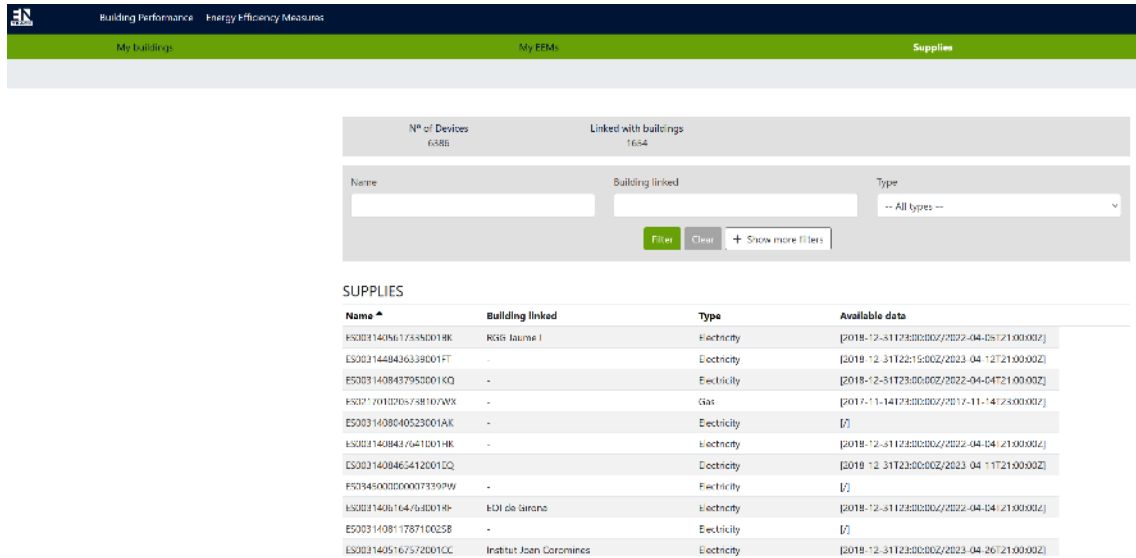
EN

Building Performance Energy Efficiency Measures

My buildings

My EEMs

Supplies

Nº of Devices
6386

Linked with buildings
1664

Name

Building linked

Type

-- All types --

Filter

Clear

+ Show more filters

SUPPLIES

| Name ▲ | Building linked | Type | Available data |
|---|---|---|---|
| ES0031405617335001BK | RGG Jaume I | Electricity | [2018-12-31T23:00:00Z/2022-04-05T21:00:00Z] |
| ES0031448436339001FT | - | Electricity | [2019-12-31T22:15:00Z/2023-04-12T21:00:00Z] |
| ES0031408437950001KQ | - | Electricity | [2018-12-31T23:00:00Z/2022-04-04T21:00:00Z] |
| ES0217010205738107WX | - | Gas | [2017-11-14T23:00:00Z/2017-11-14T23:00:00Z] |
| ES0031408040523001AK | - | Electricity | [/] |
| ES0031408437641001HK | - | Electricity | [2018-12-31T23:00:00Z/2022-04-04T21:00:00Z] |
| ES0031408465412001EQ | | Electricity | [2019-12-31T23:00:00Z/2023-04-11T21:00:00Z] |
| ES0345000000007339PW | - | Electricity | [/] |
| ES0031408164763001RF | EOI de Girona | Electricity | [2018-12-31T23:00:00Z/2022-04-04T21:00:00Z] |
| ES0031408117871002SB | - | Electricity | [/] |
| ES0031405167572001CC | Institut Joan Coromines | Electricity | [2018-12-31T23:00:00Z/2023-04-26T21:00:00Z] |